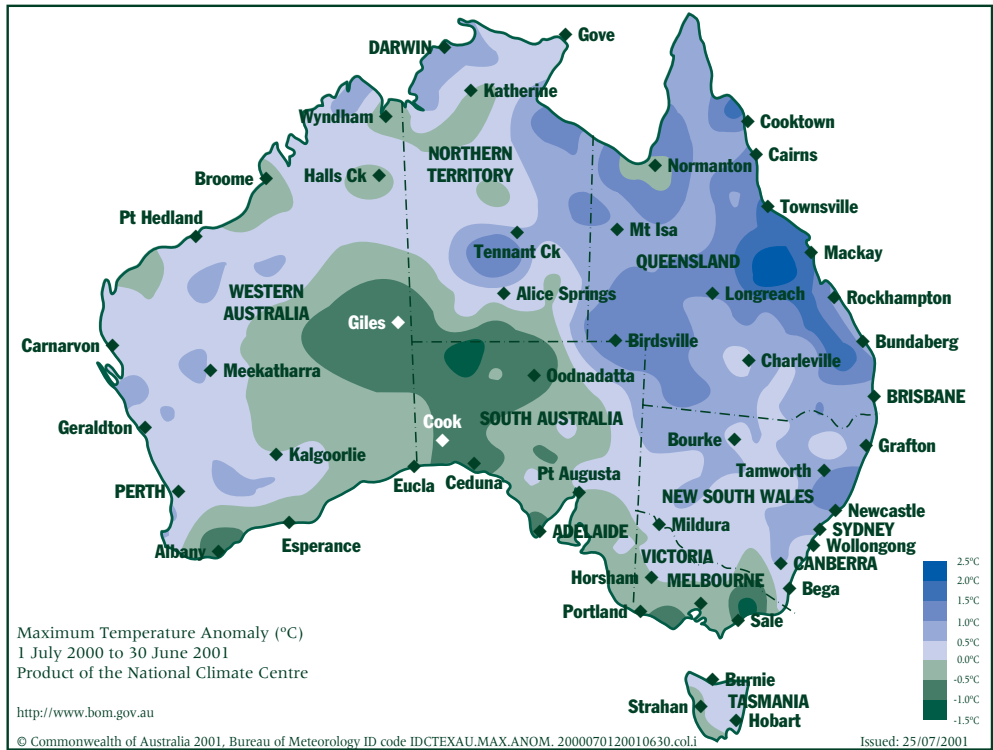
DARWIN
Gove
Katherine
Wyndham
Cooktown
NORTHERN TERRITORY
Cairns
Normanton
Broome
Halls Ck
Townsville
Pt Hedland
Mt Isa
Tennant Ck
Mackay
QUEENSLAND
WESTERN AUSTRALIA
Alice Springs
Longreach
Rockhampton
Giles
Carnarvon
Birdsville
Bundaberg
Meekatharra
Oodnadatta
Charleville
BRISBANE
Cook
SOUTH AUSTRALIA
Geraldton
Bourke
Grafton
Kalgoorlie
Tamworth
Pt Augusta
Eucla
Ceduna
PERTH
NEW SOUTH WALES
Newcastle
ADELAIDE
Mildura
SYDNEY
Esperance
Wollongong
Albany
VICTORIA
CANBERRA
Horsham
MELBOURNE
Bega
Portland
Sale
Burnie
Strahan
TASMANIA
Hobart

2.5°C
2.0°C
1.5°C
1.0°C
0.5°C
0.0°C
-0.5°C
-1.0°C
-1.5°C

Maximum Temperature Anomaly (°C)
1 July 2000 to 30 June 2001
Product of the National Climate Centre

http://www.bom.gov.au

© Commonwealth of Australia 2001, Bureau of Meteorology ID code IDCTEXAU.MAX.ANOM. 2000070120010630.col.i
Issued: 25/07/2001